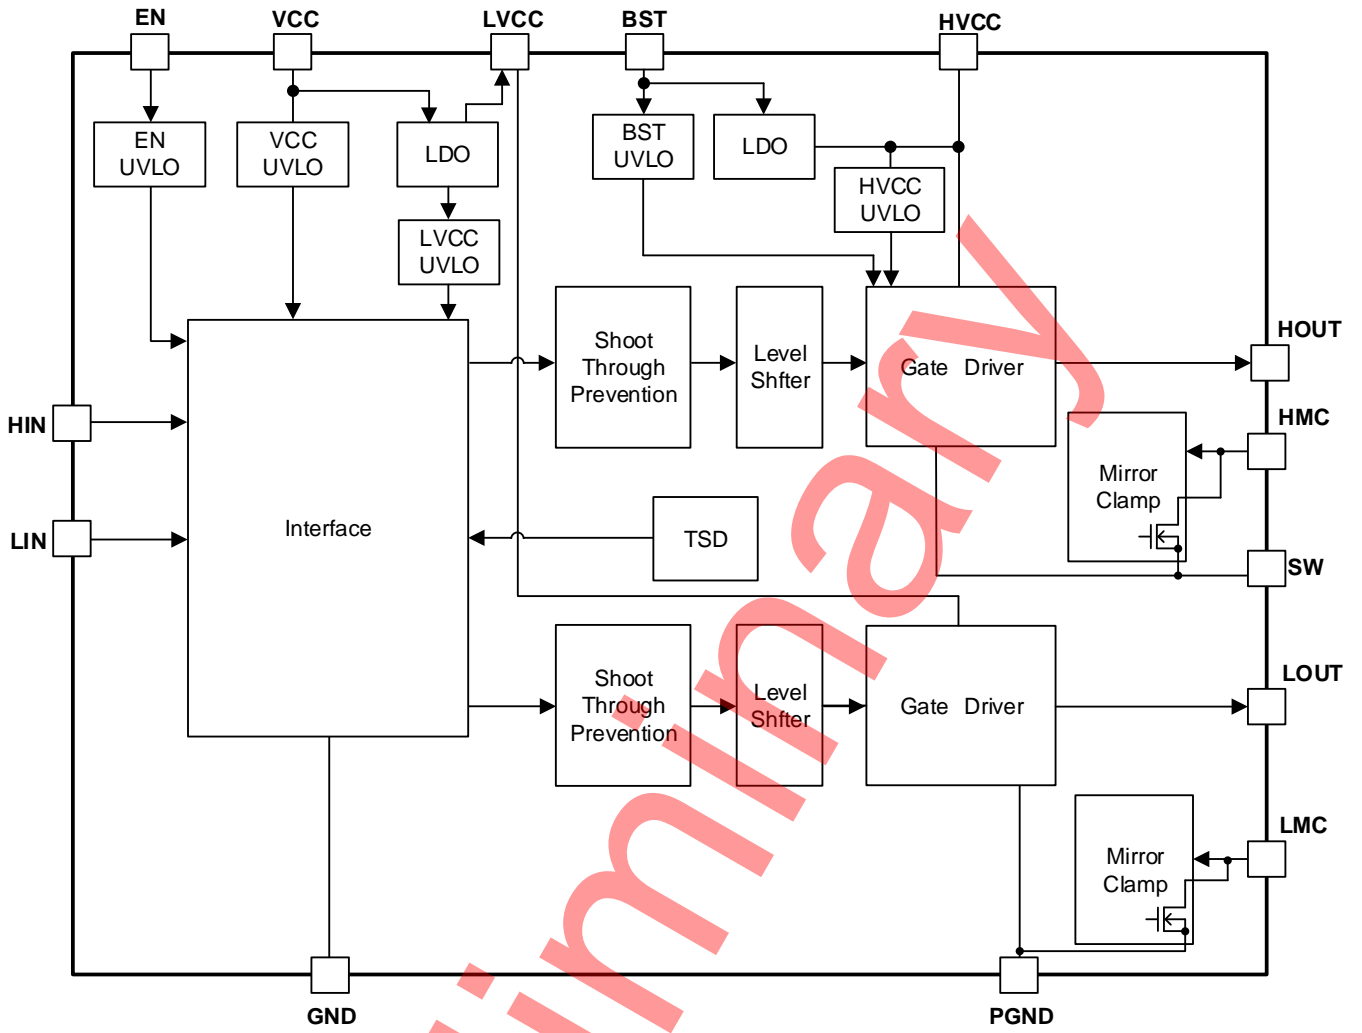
EN
VCC
LVCC
BST
HVCC

EN UVLO
VCC UVLO
LDO
LVCC UVLO
BST UVLO
LDO
HVCC UVLO

Shoot Through Prevention
Level Shfter
Gate Driver
HOUT
HMC
Mirror Clamp
SW

HIN
LIN
Interface
TSD

Shoot Through Prevention
Level Shfter
Gate Driver
LOUT
LMC
Mirror Clamp

GND
PGND

liminary